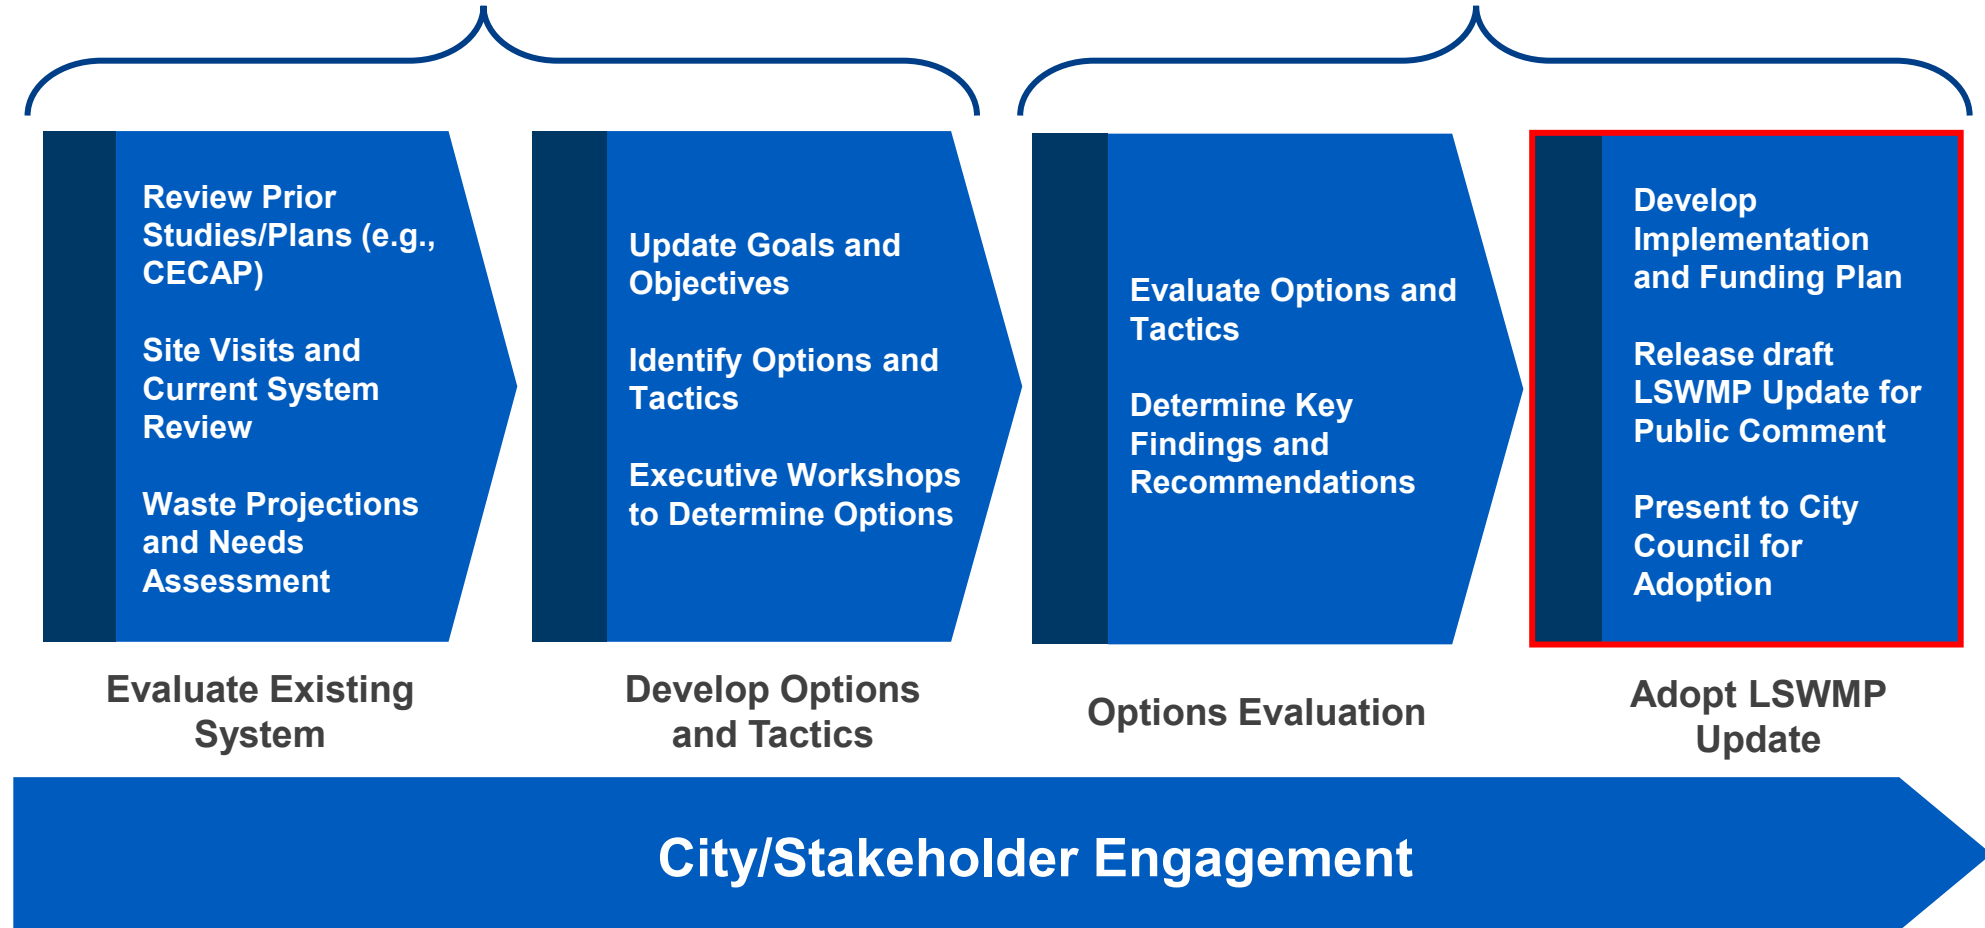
Review Prior Studies/Plans (e.g., CECAP)

Site Visits and Current System Review

Waste Projections and Needs Assessment

Evaluate Existing System

Update Goals and Objectives

Identify Options and Tactics

Executive Workshops to Determine Options

Develop Options and Tactics

Evaluate Options and Tactics

Determine Key Findings and Recommendations

Options Evaluation

Develop Implementation and Funding Plan

Release draft LSWMP Update for Public Comment

Present to City Council for Adoption

Adopt LSWMP Update

City/Stakeholder Engagement